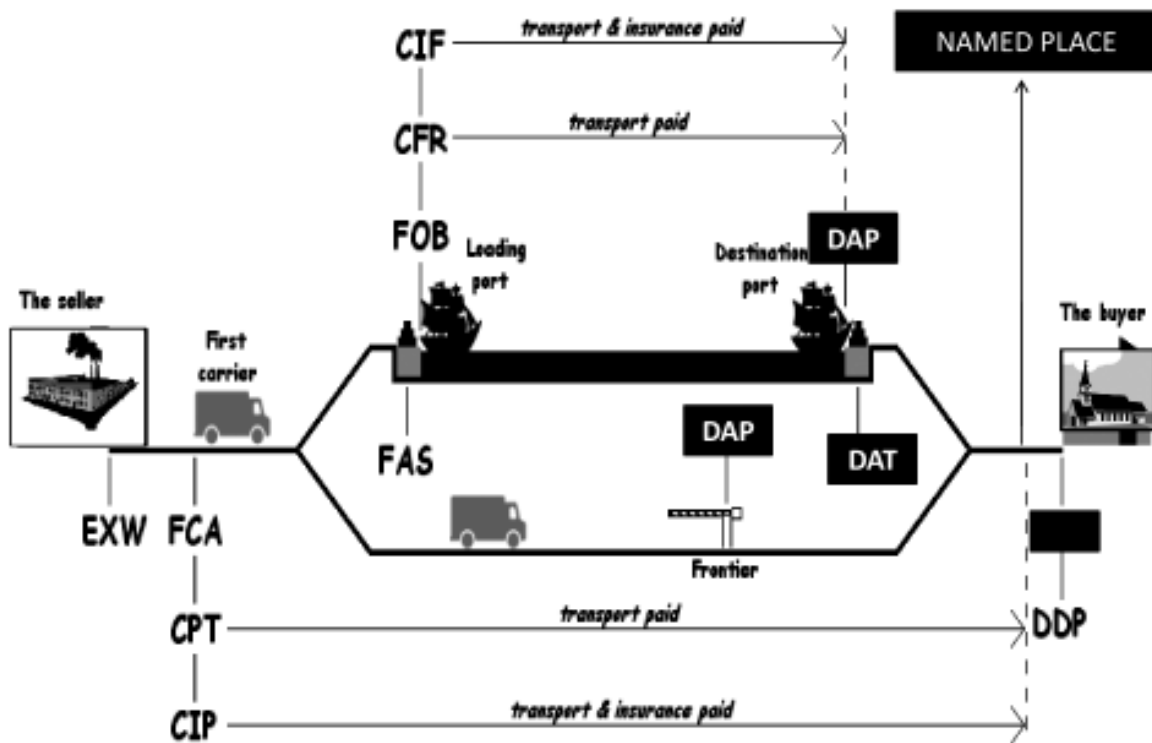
CIF transport & insurance paid

NAMED PLACE

CFR transport paid

FOB Loading port

Destination port DAP

The seller

First carrier

The buyer

FAS

DAP

DAT

EXW FCA

Frontier

CPT transport paid

DDP

CIP transport & insurance paid